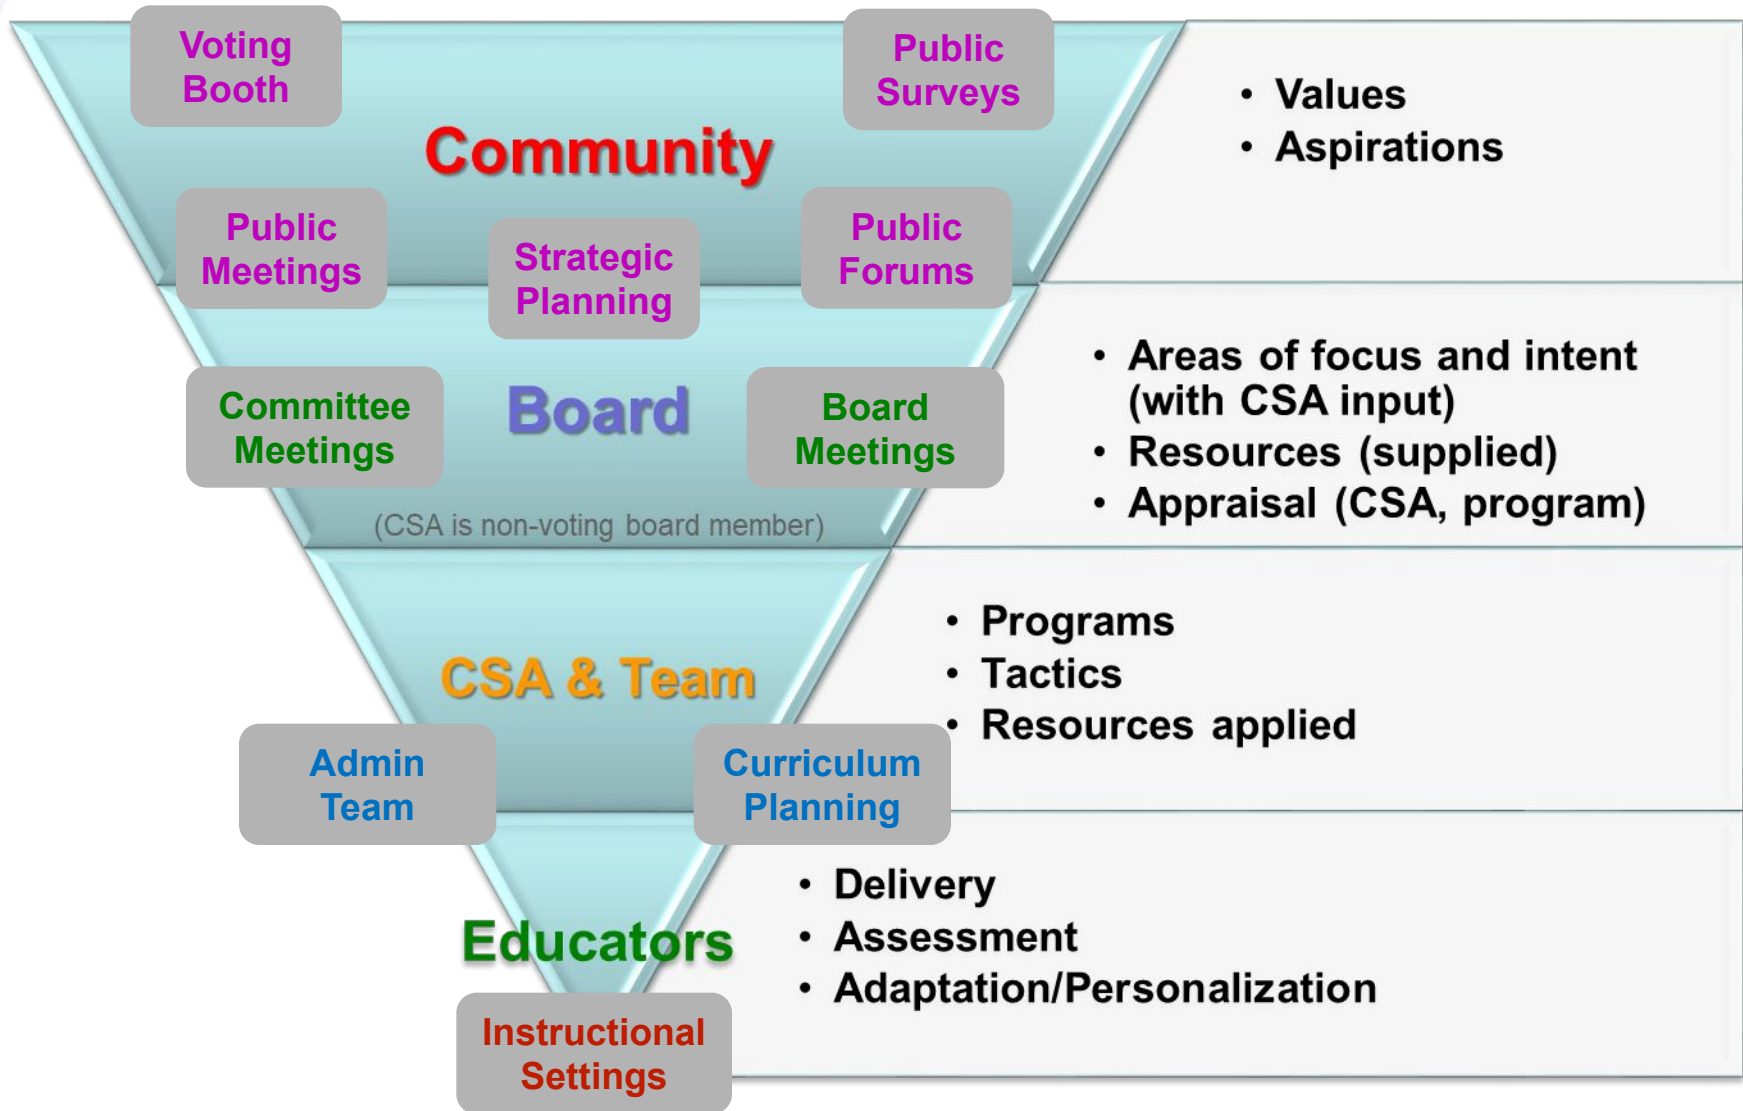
Voting Booth

Public Surveys

Community

Public Meetings

Strategic Planning

Public Forums

• Values
• Aspirations

Committee Meetings

Board

Board Meetings

(CSA is non-voting board member)

• Areas of focus and intent (with CSA input)
• Resources (supplied)
• Appraisal (CSA, program)

CSA & Team

Admin Team

Curriculum Planning

• Programs
• Tactics
• Resources applied

Educators

Instructional Settings

• Delivery
• Assessment
• Adaptation/Personalization